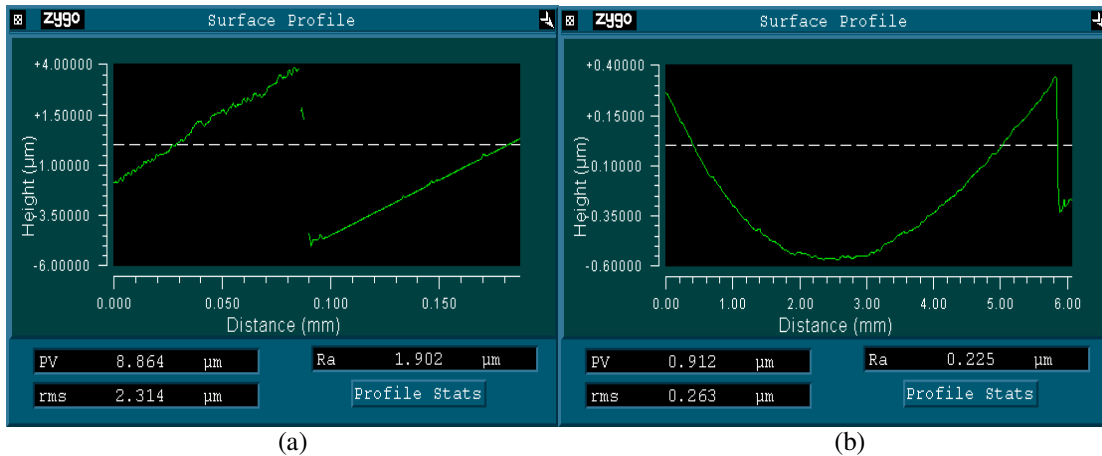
zygo Surface Profile

+4.00000
+1.50000
1.00000
3.50000
-6.00000

Height (µm)

0.000 0.050 0.100 0.150

Distance (mm)

| PV | 8.864 | µm |
|---|---|---|
| rms | 2.314 | µm |

| Ra | 1.902 | µm |
|---|---|---|

Profile Stats

(a)

zygo Surface Profile

+0.40000
+0.15000
0.10000
0.35000
-0.60000

Height (µm)

0.00 1.00 2.00 3.00 4.00 5.00 6.00

Distance (mm)

| PV | 0.912 | µm |
|---|---|---|
| rms | 0.263 | µm |

| Ra | 0.225 | µm |
|---|---|---|

Profile Stats

(b)